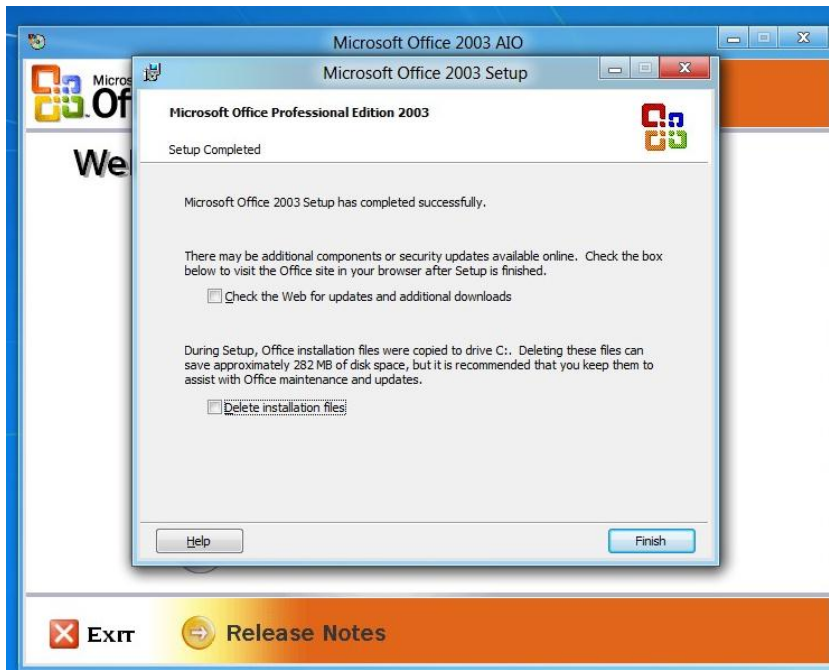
Microsoft Office 2003 AIO

Micros
Of

We

Microsoft Office 2003 Setup

Microsoft Office Professional Edition 2003

Setup Completed

Microsoft Office 2003 Setup has completed successfully.

There may be additional components or security updates available online. Check the box below to visit the Office site in your browser after Setup is finished.

Check the Web for updates and additional downloads

During Setup, Office installation files were copied to drive C:. Deleting these files can save approximately 282 MB of disk space, but it is recommended that you keep them to assist with Office maintenance and updates.

Delete installation files

Help

Finish

EXIT

Release Notes